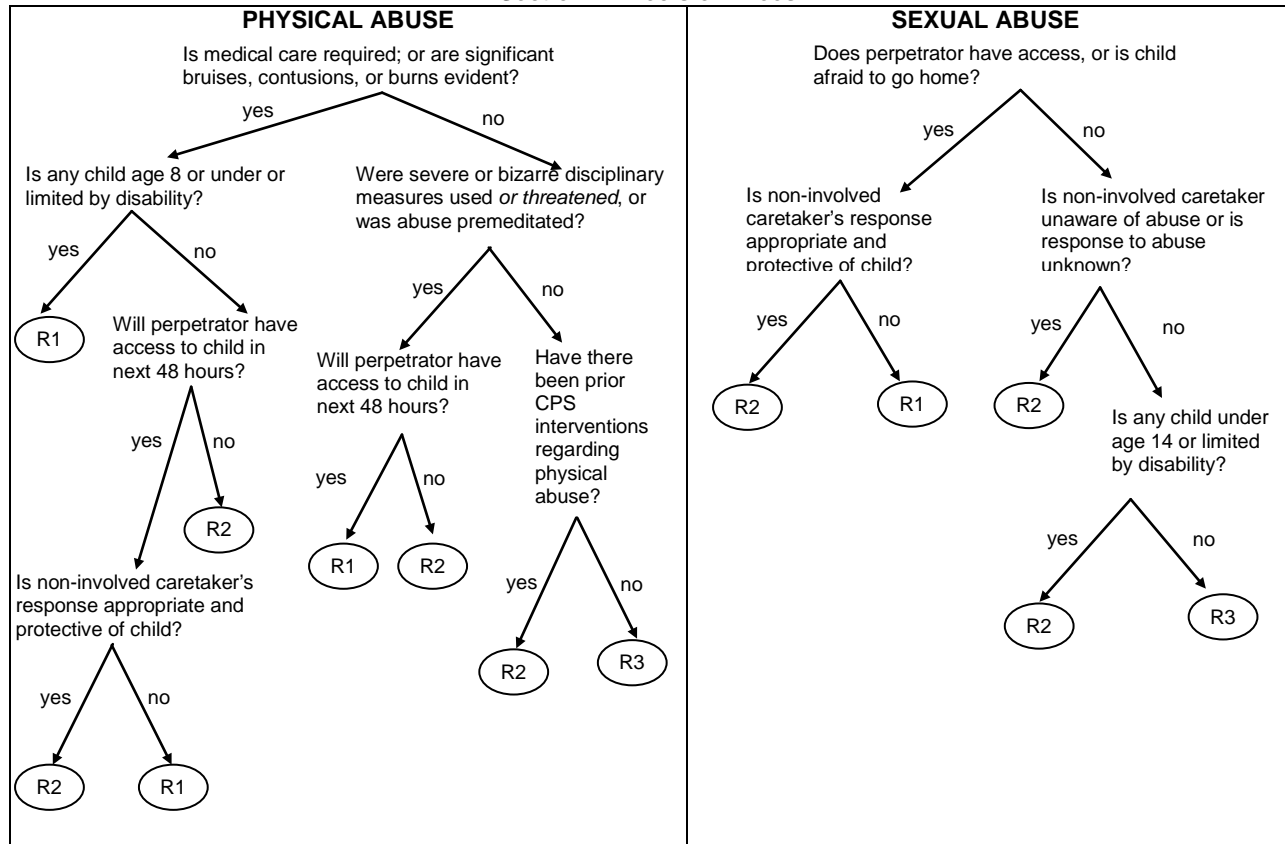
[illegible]

PHYSICAL ABUSE

Is medical care required; or are significant bruises, contusions, or burns evident?

yes

no

Is any child age 8 or under or limited by disability?

yes

no

R1

Will perpetrator have access to child in next 48 hours?

yes

no

R2

Is non-involved caretaker's response appropriate and protective of child?

yes

no

R2

R1

Were severe or bizarre disciplinary measures used *or threatened*, or was abuse premeditated?

yes

no

Will perpetrator have access to child in next 48 hours?

yes

no

R1

R2

Have there been prior CPS interventions regarding physical abuse?

yes

no

R2

R3

SEXUAL ABUSE

Does perpetrator have access, or is child afraid to go home?

yes

no

Is non-involved caretaker's response appropriate and protective of child?

yes

no

R2

R1

Is non-involved caretaker unaware of abuse or is response to abuse unknown?

yes

no

R2

Is any child under age 14 or limited by disability?

yes

no

R2

R3